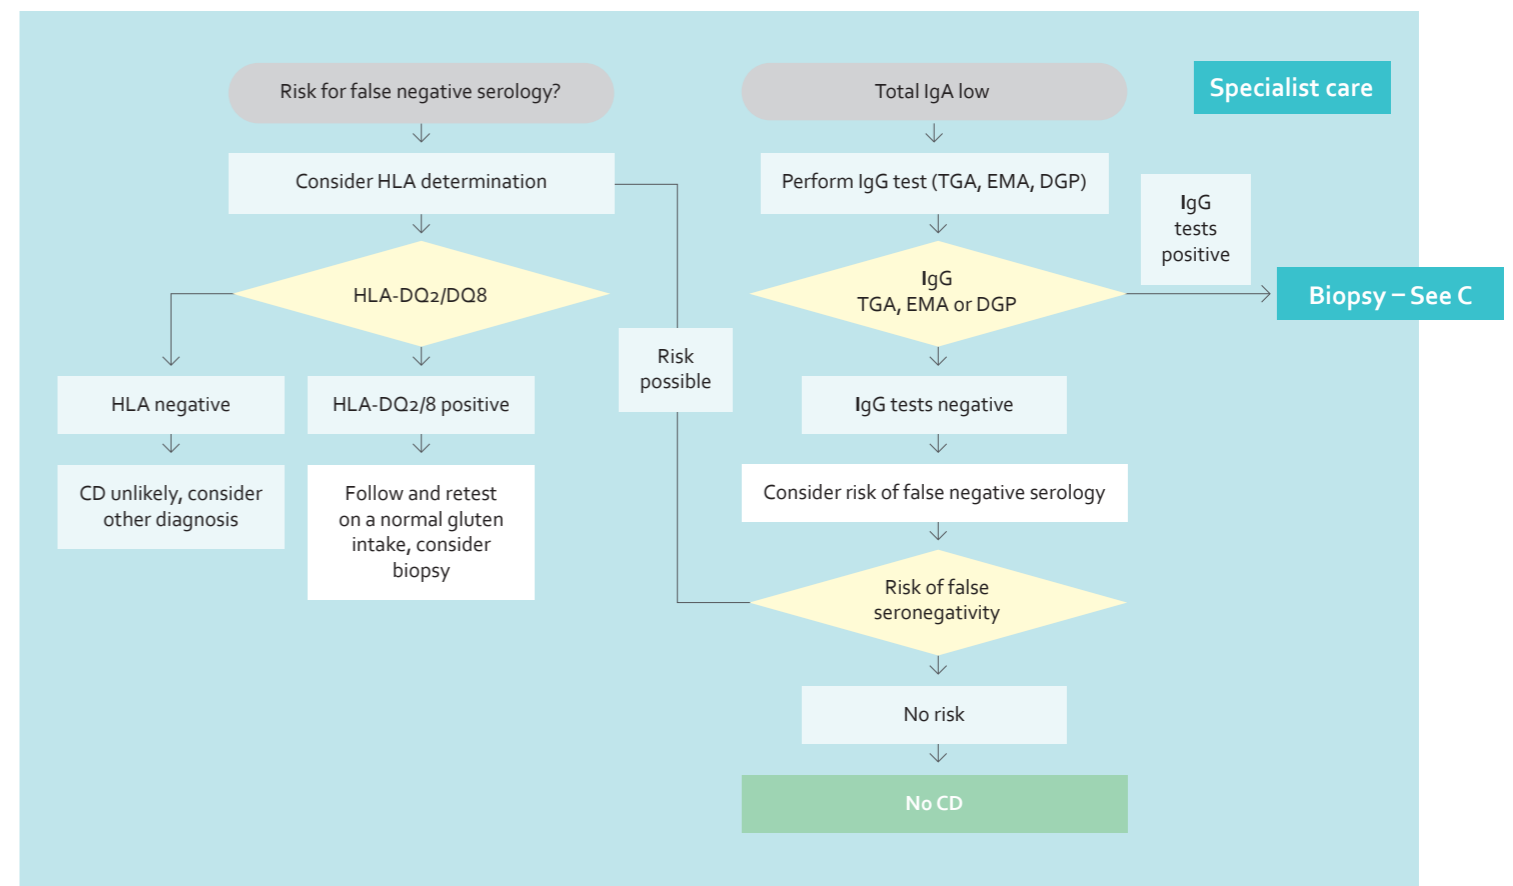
Specialist care

Risk for false negative serology?

Consider HLA determination

HLA-DQ2/DQ8

HLA negative

CD unlikely, consider other diagnosis

HLA-DQ2/8 positive

Follow and retest on a normal gluten intake, consider biopsy

Risk possible

Total IgA low

Perform IgG test (TGA, EMA, DGP)

IgG TGA, EMA or DGP

IgG tests positive

Biopsy – See C

IgG tests negative

Consider risk of false negative serology

Risk of false seronegativity

No risk

No CD